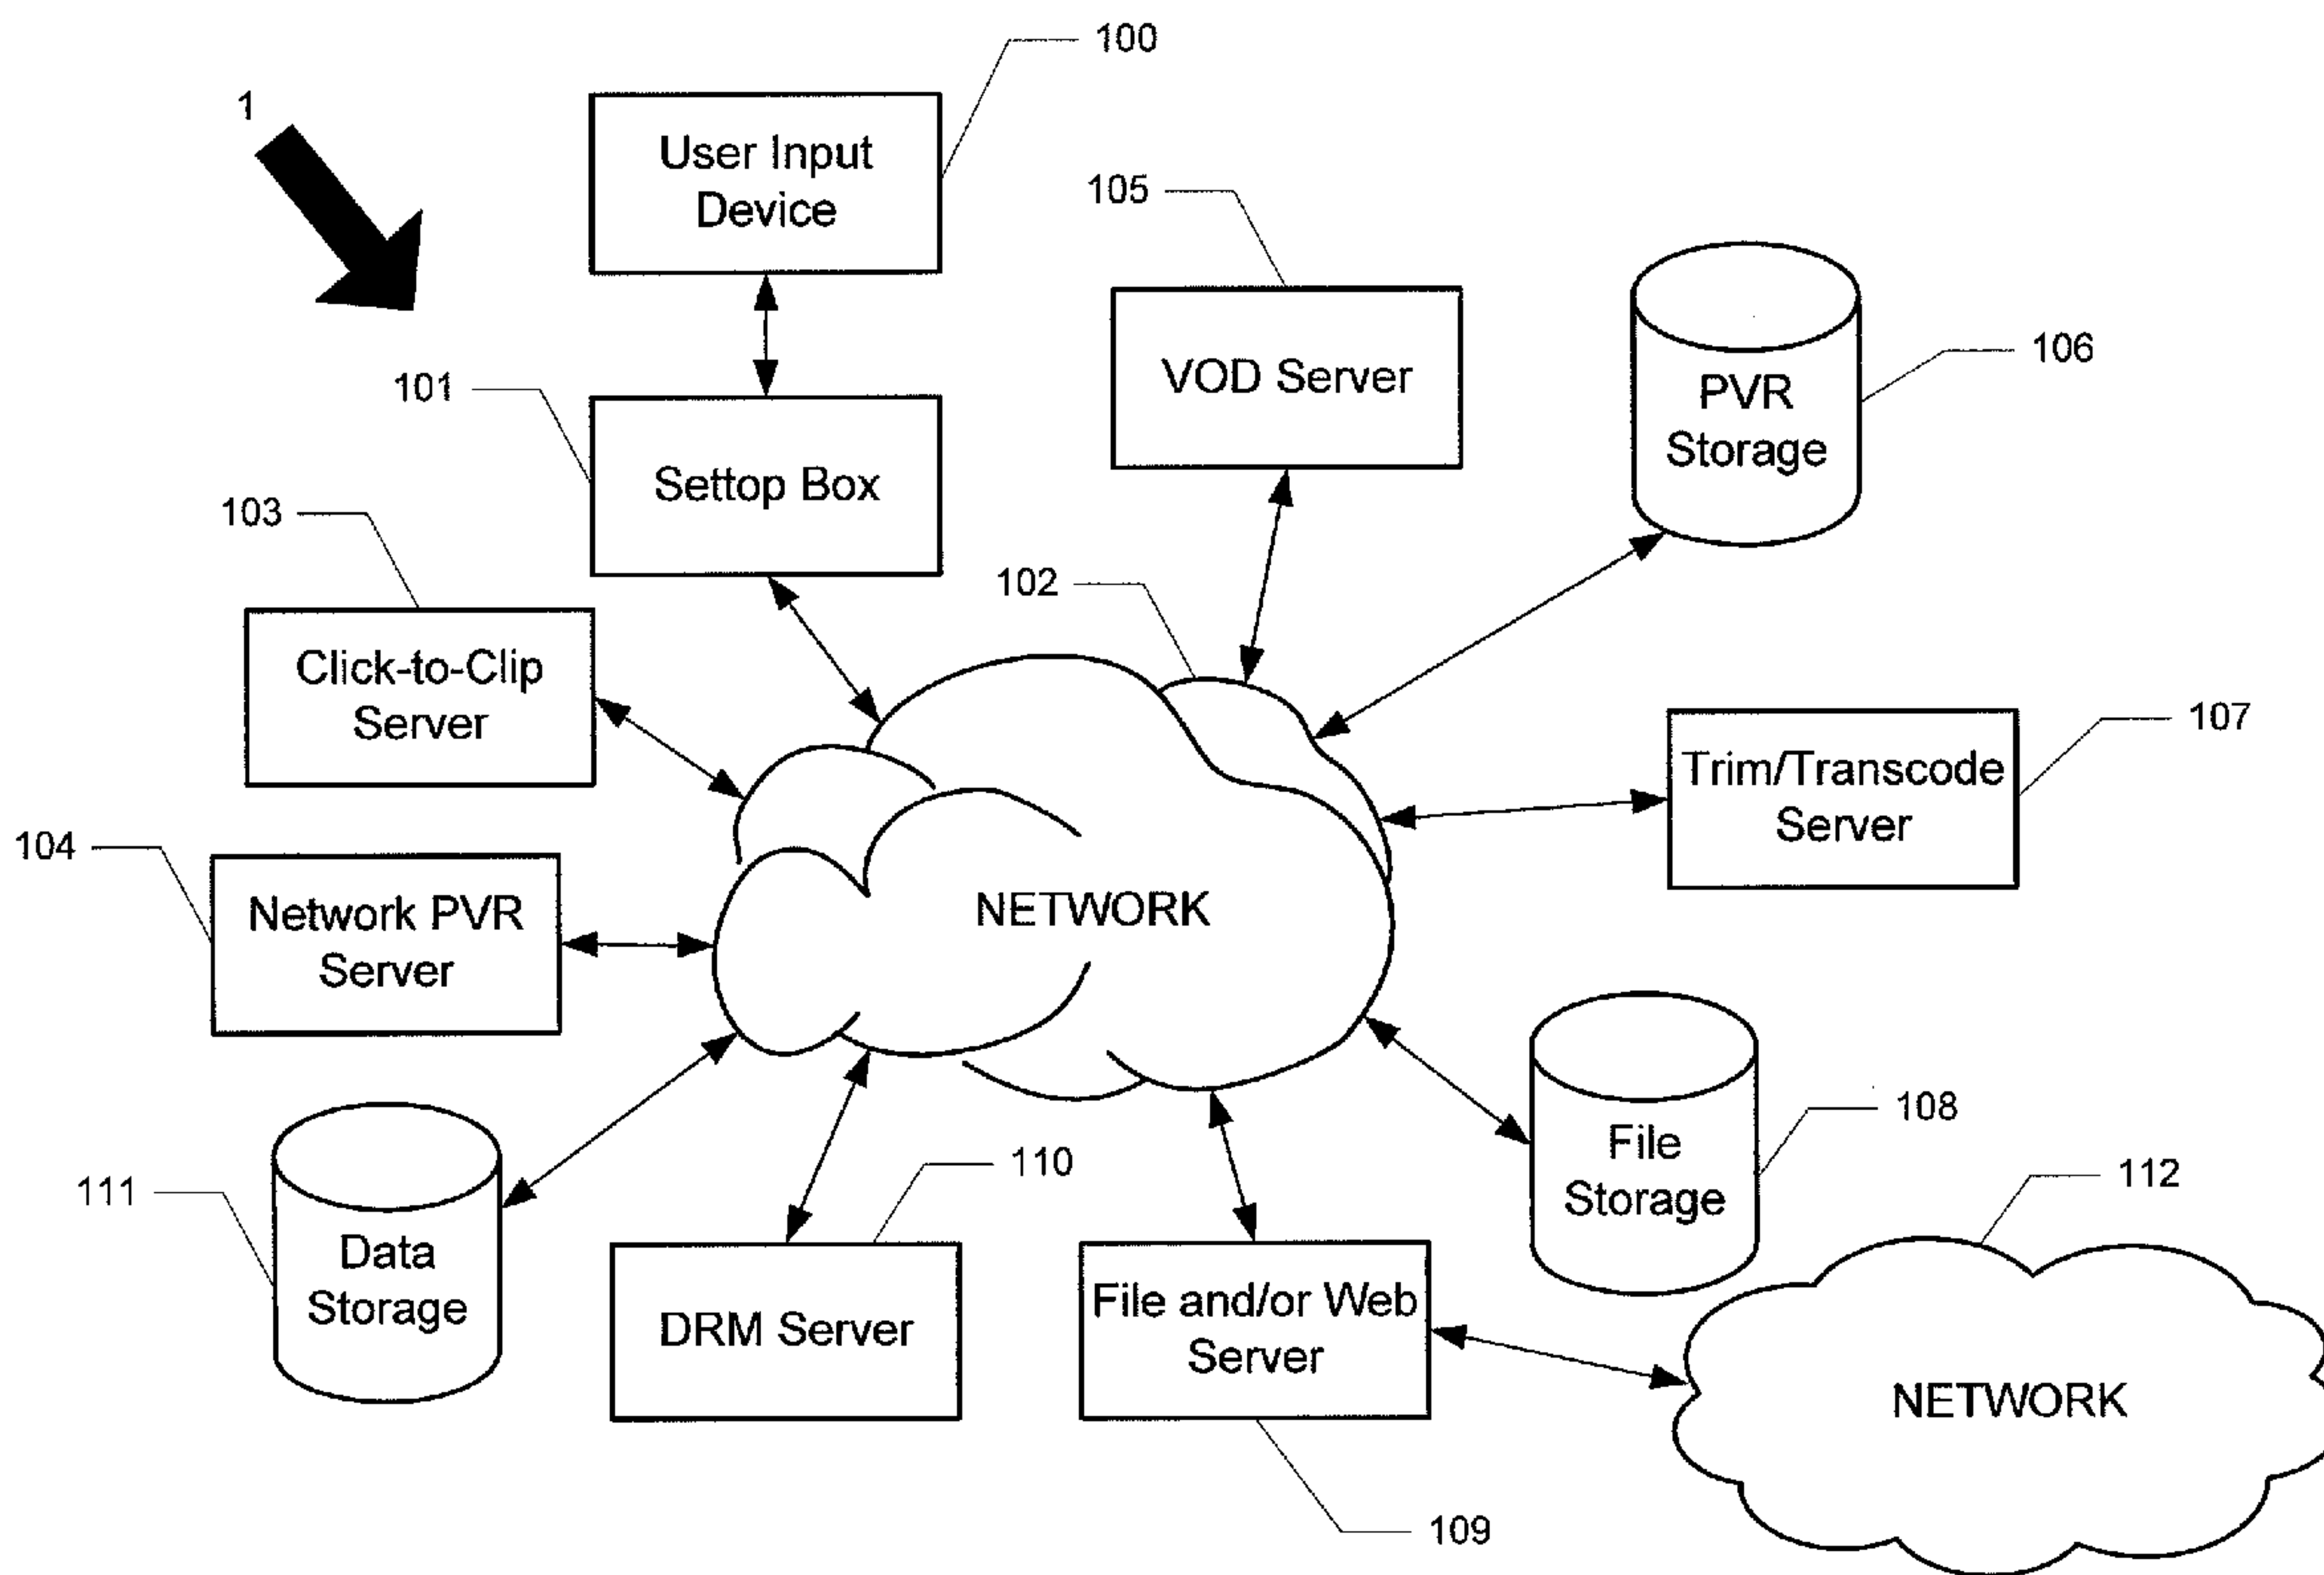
1

100

User Input Device

105

101

Settop Box

VOD Server

PVR Storage

106

103

Click-to-Clip Server

102

Trim/Transcode Server

107

104

Network PVR Server

NETWORK

File Storage

108

111

Data Storage

110

DRM Server

File and/or Web Server

112

NETWORK

109